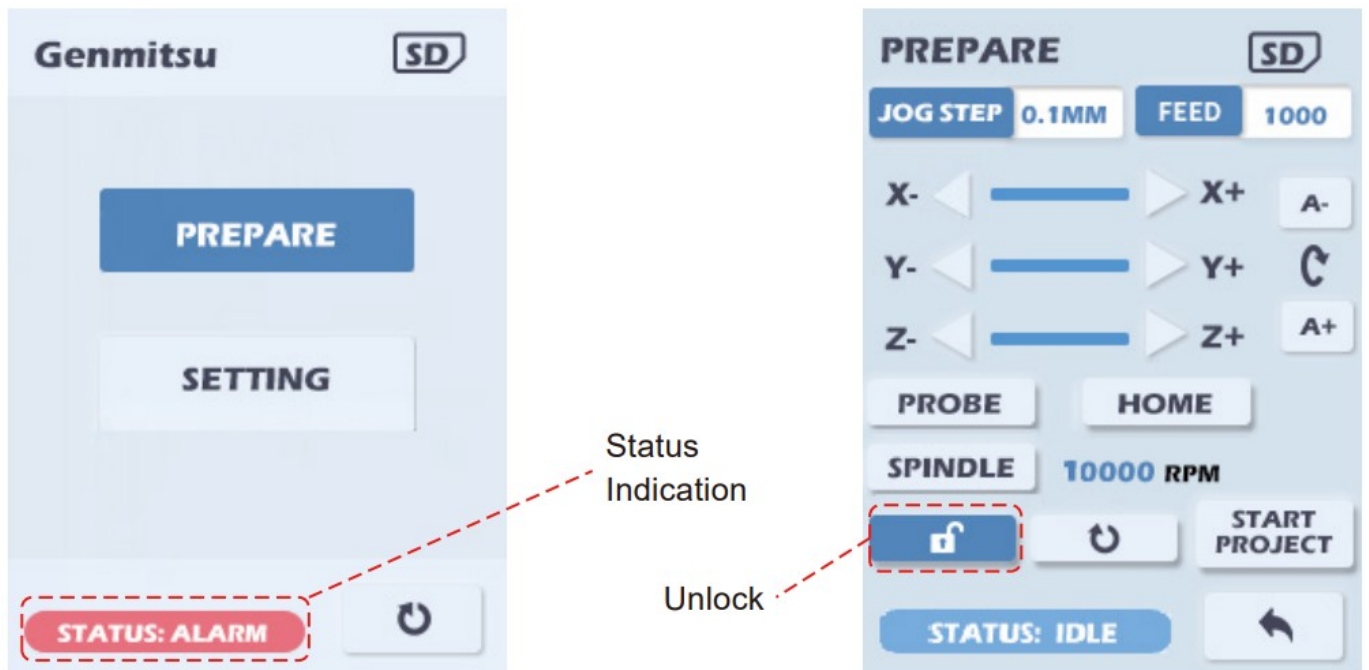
Genmitsu

SD

PREPARE

SETTING

STATUS: ALARM

Status Indication

PREPARE

SD

JOG STEP 0.1MM

FEED 1000

X-

X+

A-

Y-

Y+

Z-

Z+

A+

PROBE

HOME

SPINDLE

10000 RPM

START PROJECT

Unlock

STATUS: IDLE